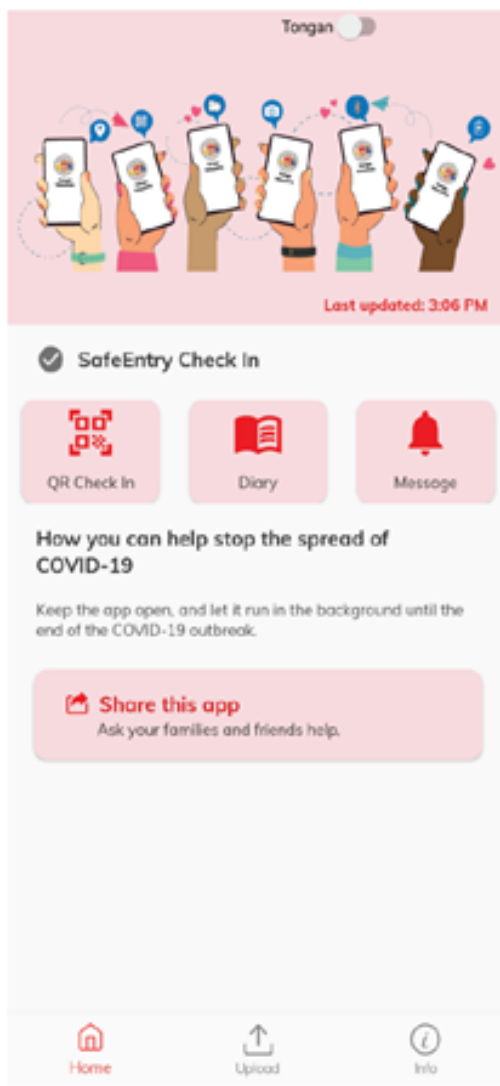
Tongan

Last updated: 3:06 PM

SafeEntry Check In

QR Check In

Diary

Message

How you can help stop the spread of COVID-19

Keep the app open, and let it run in the background until the end of the COVID-19 outbreak.

Share this app
Ask your families and friends help.

Home

Upload

Info